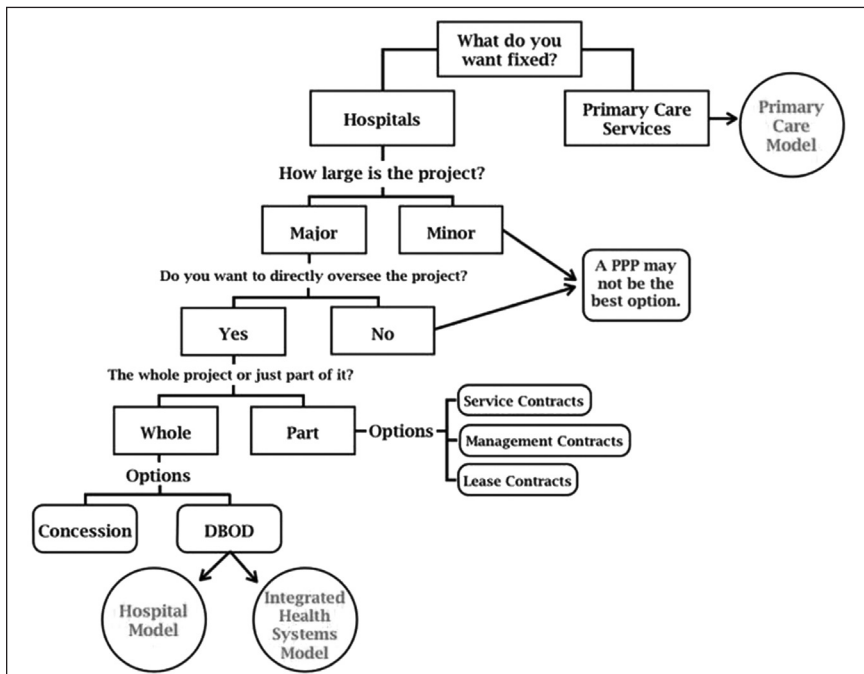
What do you want fixed?

Hospitals

Primary Care Services

Primary Care Model

How large is the project?

Major

Minor

A PPP may not be the best option.

Do you want to directly oversee the project?

Yes

No

The whole project or just part of it?

Whole

Part

Options

Service Contracts

Management Contracts

Lease Contracts

Options

Concession

DBOD

Hospital Model

Integrated Health Systems Model